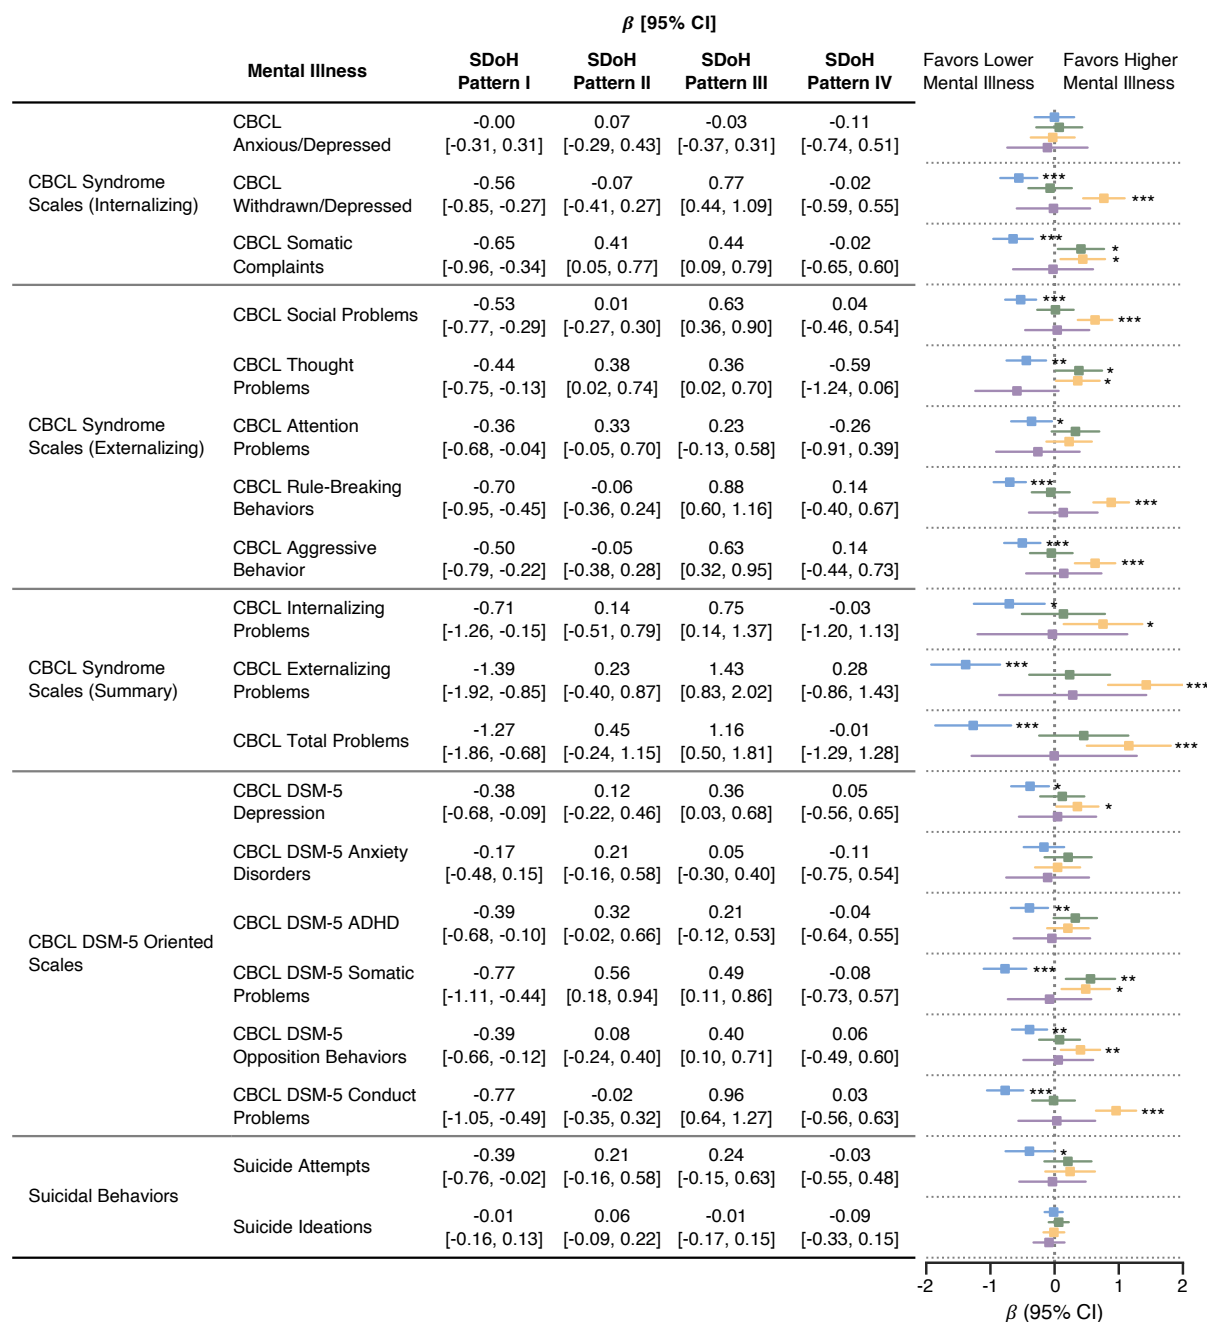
$\beta$ [95% CI]

| | Mental Illness | SDoH Pattern I | SDoH Pattern II | SDoH Pattern III | SDoH Pattern IV |
|---|---|---|---|---|---|
| CBCL Syndrome Scales (Internalizing) | CBCL Anxious/Depressed | -0.00 [-0.31, 0.31] | 0.07 [-0.29, 0.43] | -0.03 [-0.37, 0.31] | -0.11 [-0.74, 0.51] |
| | CBCL Withdrawn/Depressed | -0.56 [-0.85, -0.27] | -0.07 [-0.41, 0.27] | 0.77 [0.44, 1.09] | -0.02 [-0.59, 0.55] |
| | CBCL Somatic Complaints | -0.65 [-0.96, -0.34] | 0.41 [0.05, 0.77] | 0.44 [0.09, 0.79] | -0.02 [-0.65, 0.60] |
| CBCL Syndrome Scales (Externalizing) | CBCL Social Problems | -0.53 [-0.77, -0.29] | 0.01 [-0.27, 0.30] | 0.63 [0.36, 0.90] | 0.04 [-0.46, 0.54] |
| | CBCL Thought Problems | -0.44 [-0.75, -0.13] | 0.38 [0.02, 0.74] | 0.36 [0.02, 0.70] | -0.59 [-1.24, 0.06] |
| | CBCL Attention Problems | -0.36 [-0.68, -0.04] | 0.33 [-0.05, 0.70] | 0.23 [-0.13, 0.58] | -0.26 [-0.91, 0.39] |
| | CBCL Rule-Breaking Behaviors | -0.70 [-0.95, -0.45] | -0.06 [-0.36, 0.24] | 0.88 [0.60, 1.16] | 0.14 [-0.40, 0.67] |
| | CBCL Aggressive Behavior | -0.50 [-0.79, -0.22] | -0.05 [-0.38, 0.28] | 0.63 [0.32, 0.95] | 0.14 [-0.44, 0.73] |
| CBCL Syndrome Scales (Summary) | CBCL Internalizing Problems | -0.71 [-1.26, -0.15] | 0.14 [-0.51, 0.79] | 0.75 [0.14, 1.37] | -0.03 [-1.20, 1.13] |
| | CBCL Externalizing Problems | -1.39 [-1.92, -0.85] | 0.23 [-0.40, 0.87] | 1.43 [0.83, 2.02] | 0.28 [-0.86, 1.43] |
| | CBCL Total Problems | -1.27 [-1.86, -0.68] | 0.45 [-0.24, 1.15] | 1.16 [0.50, 1.81] | -0.01 [-1.29, 1.28] |
| CBCL DSM-5 Oriented Scales | CBCL DSM-5 Depression | -0.38 [-0.68, -0.09] | 0.12 [-0.22, 0.46] | 0.36 [0.03, 0.68] | 0.05 [-0.56, 0.65] |
| | CBCL DSM-5 Anxiety Disorders | -0.17 [-0.48, 0.15] | 0.21 [-0.16, 0.58] | 0.05 [-0.30, 0.40] | -0.11 [-0.75, 0.54] |
| | CBCL DSM-5 ADHD | -0.39 [-0.68, -0.10] | 0.32 [-0.02, 0.66] | 0.21 [-0.12, 0.53] | -0.04 [-0.64, 0.55] |
| | CBCL DSM-5 Somatic Problems | -0.77 [-1.11, -0.44] | 0.56 [0.18, 0.94] | 0.49 [0.11, 0.86] | -0.08 [-0.73, 0.57] |
| | CBCL DSM-5 Opposition Behaviors | -0.39 [-0.66, -0.12] | 0.08 [-0.24, 0.40] | 0.40 [0.10, 0.71] | 0.06 [-0.49, 0.60] |
| | CBCL DSM-5 Conduct Problems | -0.77 [-1.05, -0.49] | -0.02 [-0.35, 0.32] | 0.96 [0.64, 1.27] | 0.03 [-0.56, 0.63] |
| Suicidal Behaviors | Suicide Attempts | -0.39 [-0.76, -0.02] | 0.21 [-0.16, 0.58] | 0.24 [-0.15, 0.63] | -0.03 [-0.55, 0.48] |
| | Suicide Ideations | -0.01 [-0.16, 0.13] | 0.06 [-0.09, 0.22] | -0.01 [-0.17, 0.15] | -0.09 [-0.33, 0.15] |

Favors Lower Mental Illness
Favors Higher Mental Illness

*** *** *** * * *** *** ** * * * *** *** *** *** * * *** *** *** *** * * * ** *** * ** ** *** *** *

-2 -1 0 1 2
$\beta$ (95% CI)